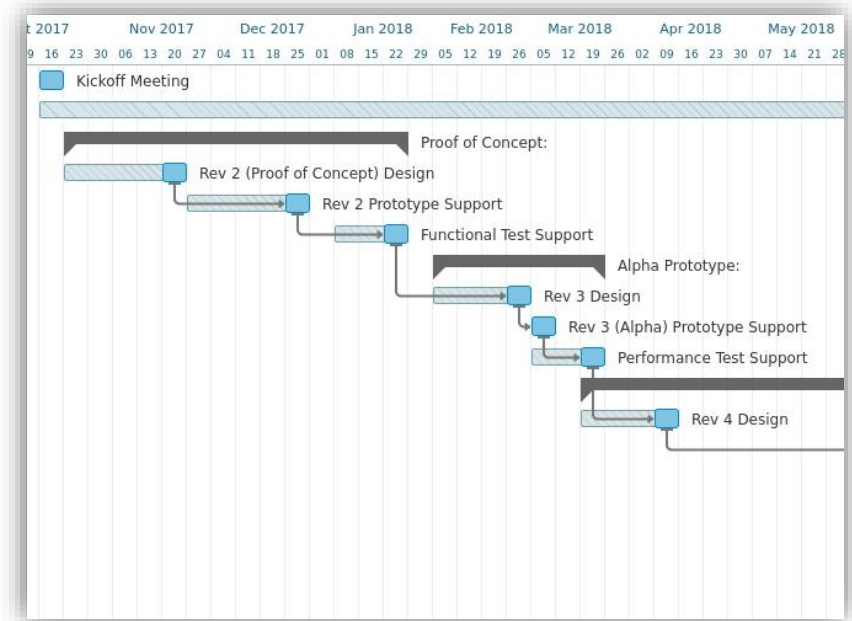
t 2017 Nov 2017 Dec 2017 Jan 2018 Feb 2018 Mar 2018 Apr 2018 May 2018

9 16 23 30 06 13 20 27 04 11 18 25 01 08 15 22 29 05 12 19 26 05 12 19 26 02 09 16 23 30 07 14 21 28

Kickoff Meeting

Proof of Concept:

Rev 2 (Proof of Concept) Design

Rev 2 Prototype Support

Functional Test Support

Alpha Prototype:

Rev 3 Design

Rev 3 (Alpha) Prototype Support

Performance Test Support

Rev 4 Design